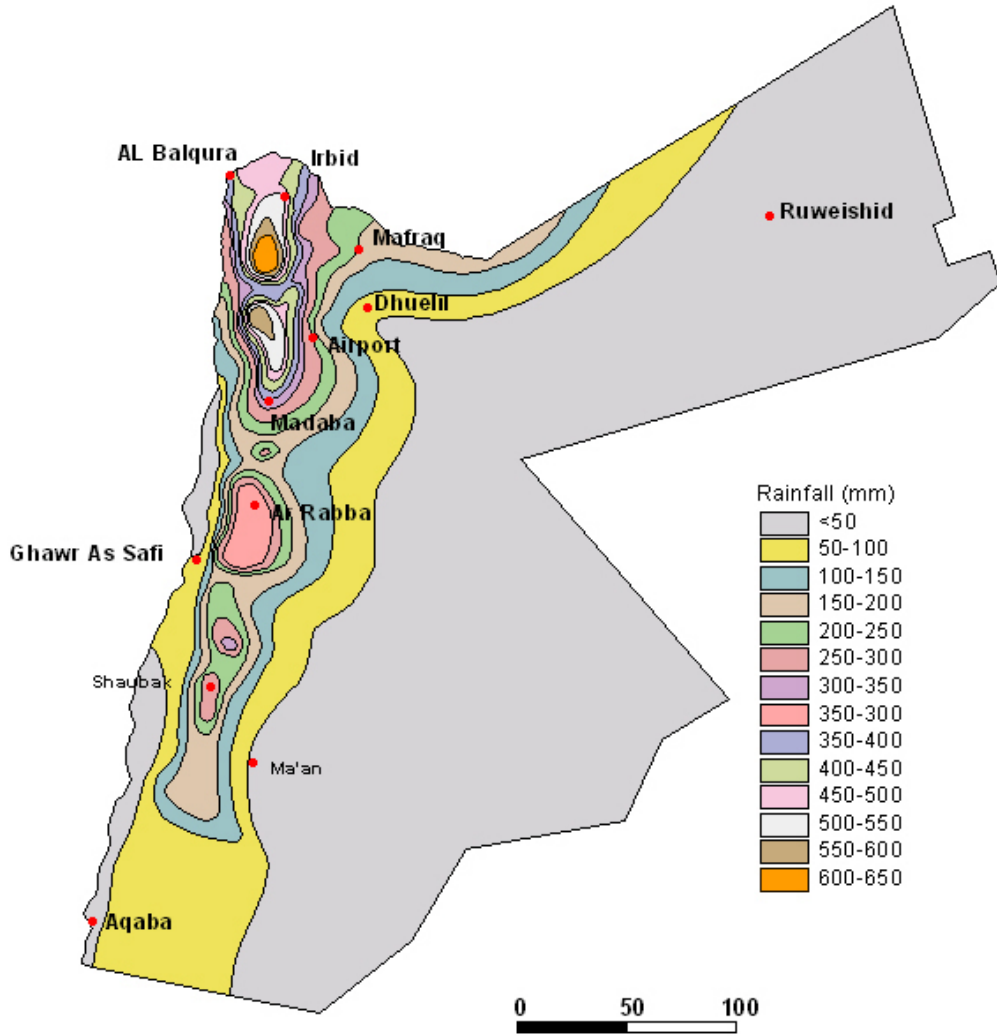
AL Balqura
Irbid
Mafraq
Ruweishid
Dhuelil
Airport
Madaba
Al Rabba
Ghawr As Safi
Shaubak
Ma'an
Aqaba

Rainfall (mm)
<50
50-100
100-150
150-200
200-250
250-300
300-350
350-300
350-400
400-450
450-500
500-550
550-600
600-650

0
50
100